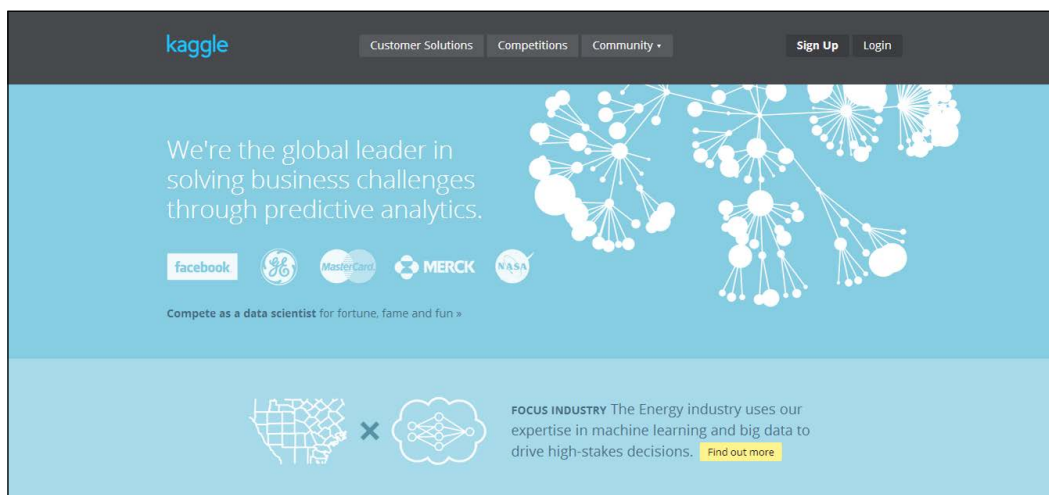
kaggle

Customer Solutions Competitions Community ▾

Sign Up Login

We're the global leader in solving business challenges through predictive analytics.

facebook GE MasterCard MERCK NASA

Compete as a data scientist for fortune, fame and fun »

×

FOCUS INDUSTRY The Energy industry uses our expertise in machine learning and big data to drive high-stakes decisions. Find out more